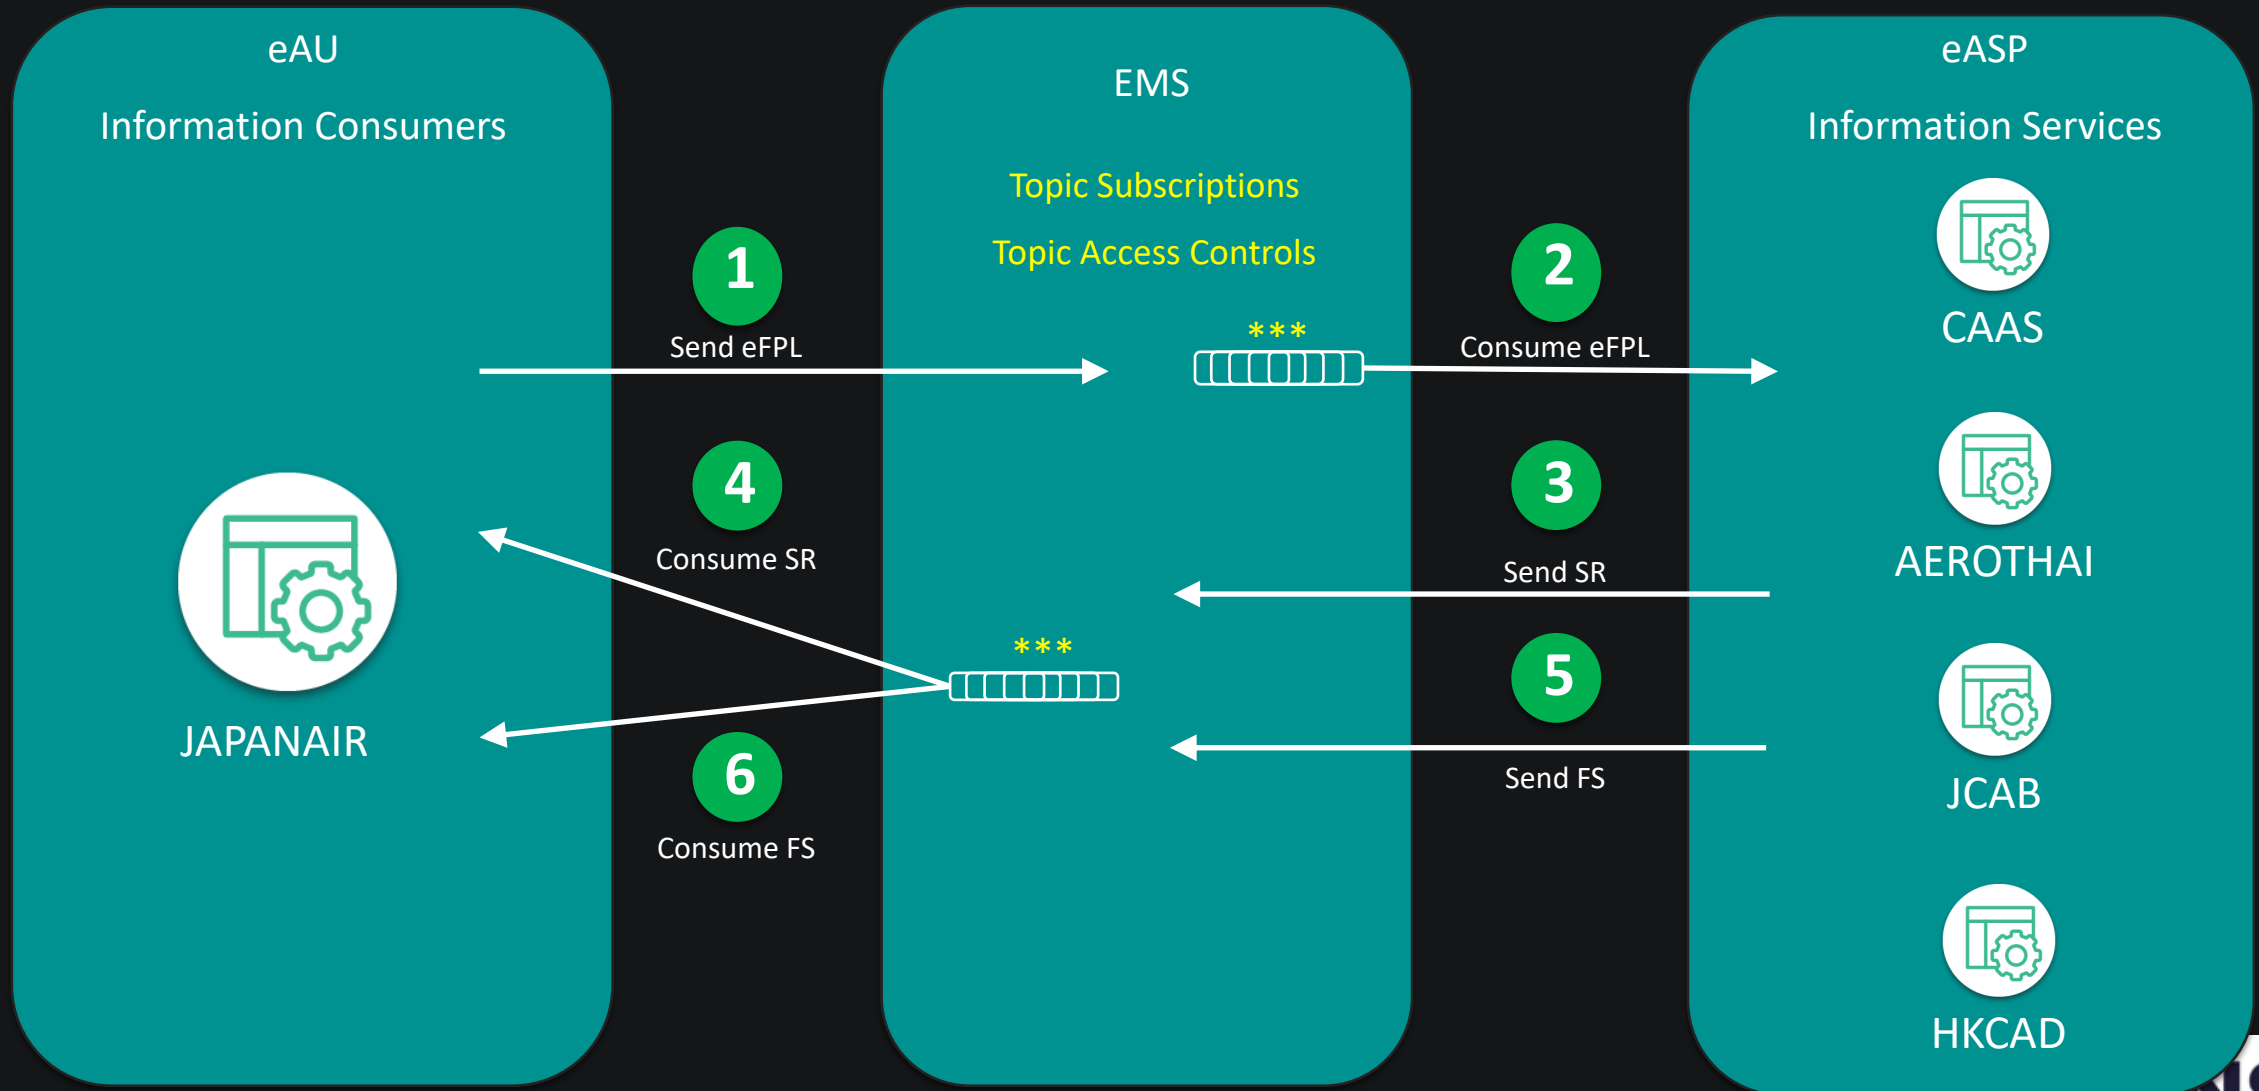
eAU

Information Consumers

JAPANAIR

1
Send eFPL

4
Consume SR

6
Consume FS

EMS

Topic Subscriptions

Topic Access Controls

***

***

2
Consume eFPL

3
Send SR

5
Send FS

eASP

Information Services

CAAS

AEROTHAI

JCAB

HKCAD